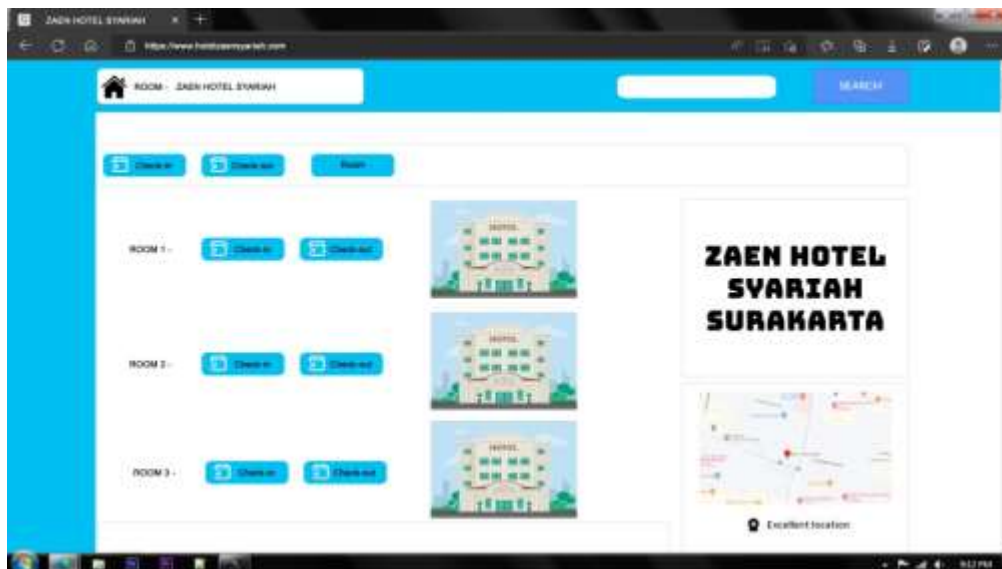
ZAEN HOTEL SYARIAH

https://www.hotelzaensyariah.com

ROOM - ZAEN HOTEL SYARIAH

SEARCH

Check-in Check-out Room

ROOM 1 - Check-in Check-out

HOTEL

ROOM 2 - Check-in Check-out

HOTEL

ROOM 3 - Check-in Check-out

HOTEL

ZAEN HOTEL SYARIAH SURAKARTA

Excellent location